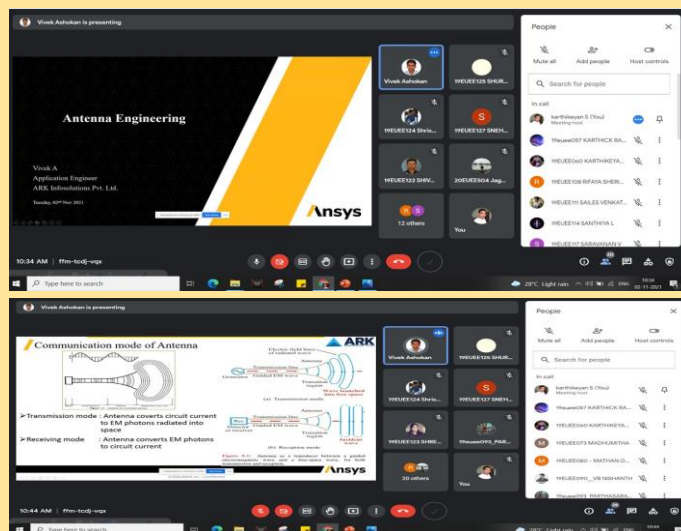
Vivek Ashokan is presenting

Antenna Engineering

Vivek A
Application Engineer
ARK Infosolutions Pvt. Ltd.

Tuesday, 02nd Nov 2021

Ansys

Vivek Ashokan
19EUEE125 SHUR...
19EUEE124 Shrla...
19EUEE127 SNEH...
19EUEE122 SHIV...
20EUEE504 Jag...
12 others
You

People
Mute all
Add people
Host controls
Search for people
In call
karthikeyan S (You) Meeting host
19euee087 KARTHICK RA...
19EUEE060 KARTHIKEYA...
19EUEE108 RIFAYA SHER...
19EUEE111 SALES VENKAT...
19EUEE114 SANTHIYA L
19EUEE117 SARAVANAN V

10:34 AM | ffm-tcdj-vqx

Type here to search
28°C Light rain ENG 10:34 02-11-2021

Vivek Ashokan is presenting

Communication mode of Antenna

ARK

➢Transmission mode : Antenna coverts circuit current to EM photons radiated into space
➢Receiving mode : Antenna converts EM photons to circuit current

(a) Transmission mode
(b) Reception mode

Ansys

Vivek Ashokan
19EUEE125 SHUR...
19EUEE124 Shrla...
19EUEE127 SNEH...
19EUEE123 SHRE...
19euee093_PAR...
20 others
You

People
Mute all
Add people
Host controls
Search for people
In call
karthikeyan S (You) Meeting host
19euee087 KARTHICK RA...
19EUEE073 MADHUMITHA
19EUEE080 - MATHAN G...
19EUEE090_VB NISHANTH
19EUEE093 PARTHASARA...

10:44 AM | ffm-tcdj-vqx

Type here to search
28°C Light rain